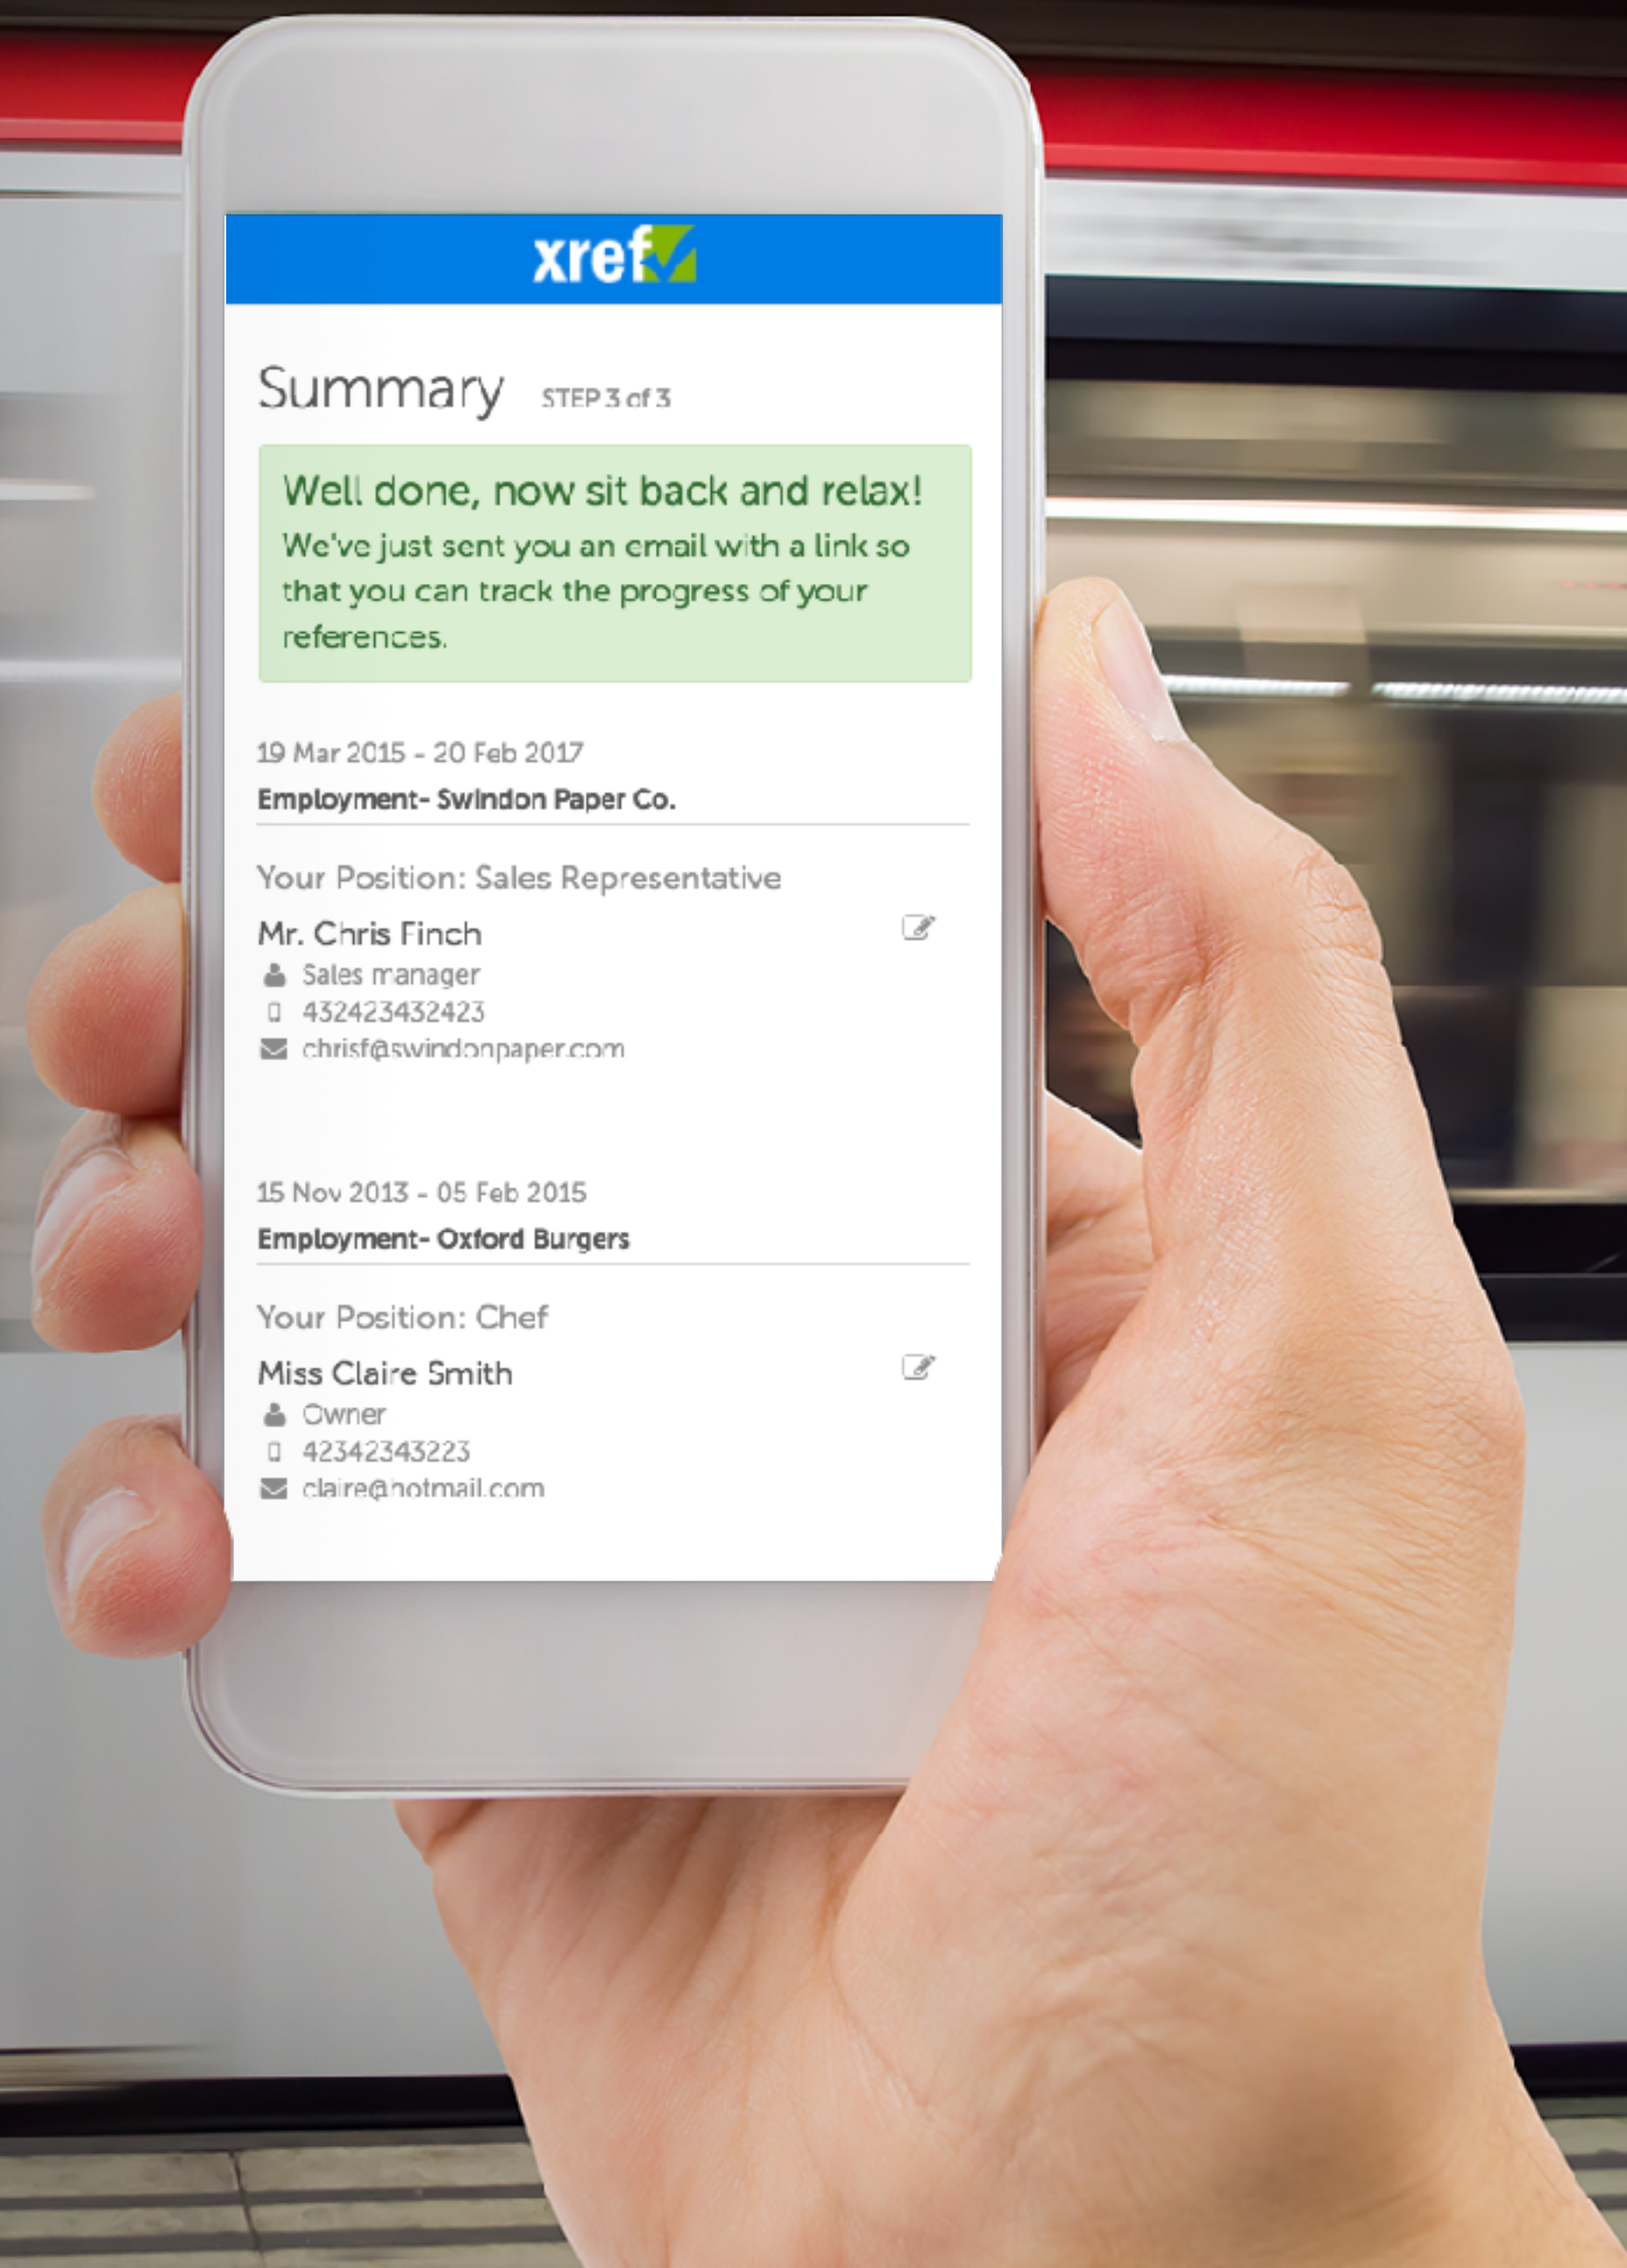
xref

Summary STEP 3 of 3

Well done, now sit back and relax!
We've just sent you an email with a link so that you can track the progress of your references.

19 Mar 2015 - 20 Feb 2017
Employment- Swindon Paper Co.

Your Position: Sales Representative

Mr. Chris Finch
Sales manager
432423432423
chrisf@swindonpaper.com

15 Nov 2013 - 05 Feb 2015
Employment- Oxford Burgers

Your Position: Chef

Miss Claire Smith
Owner
42342343223
claire@hotmail.com